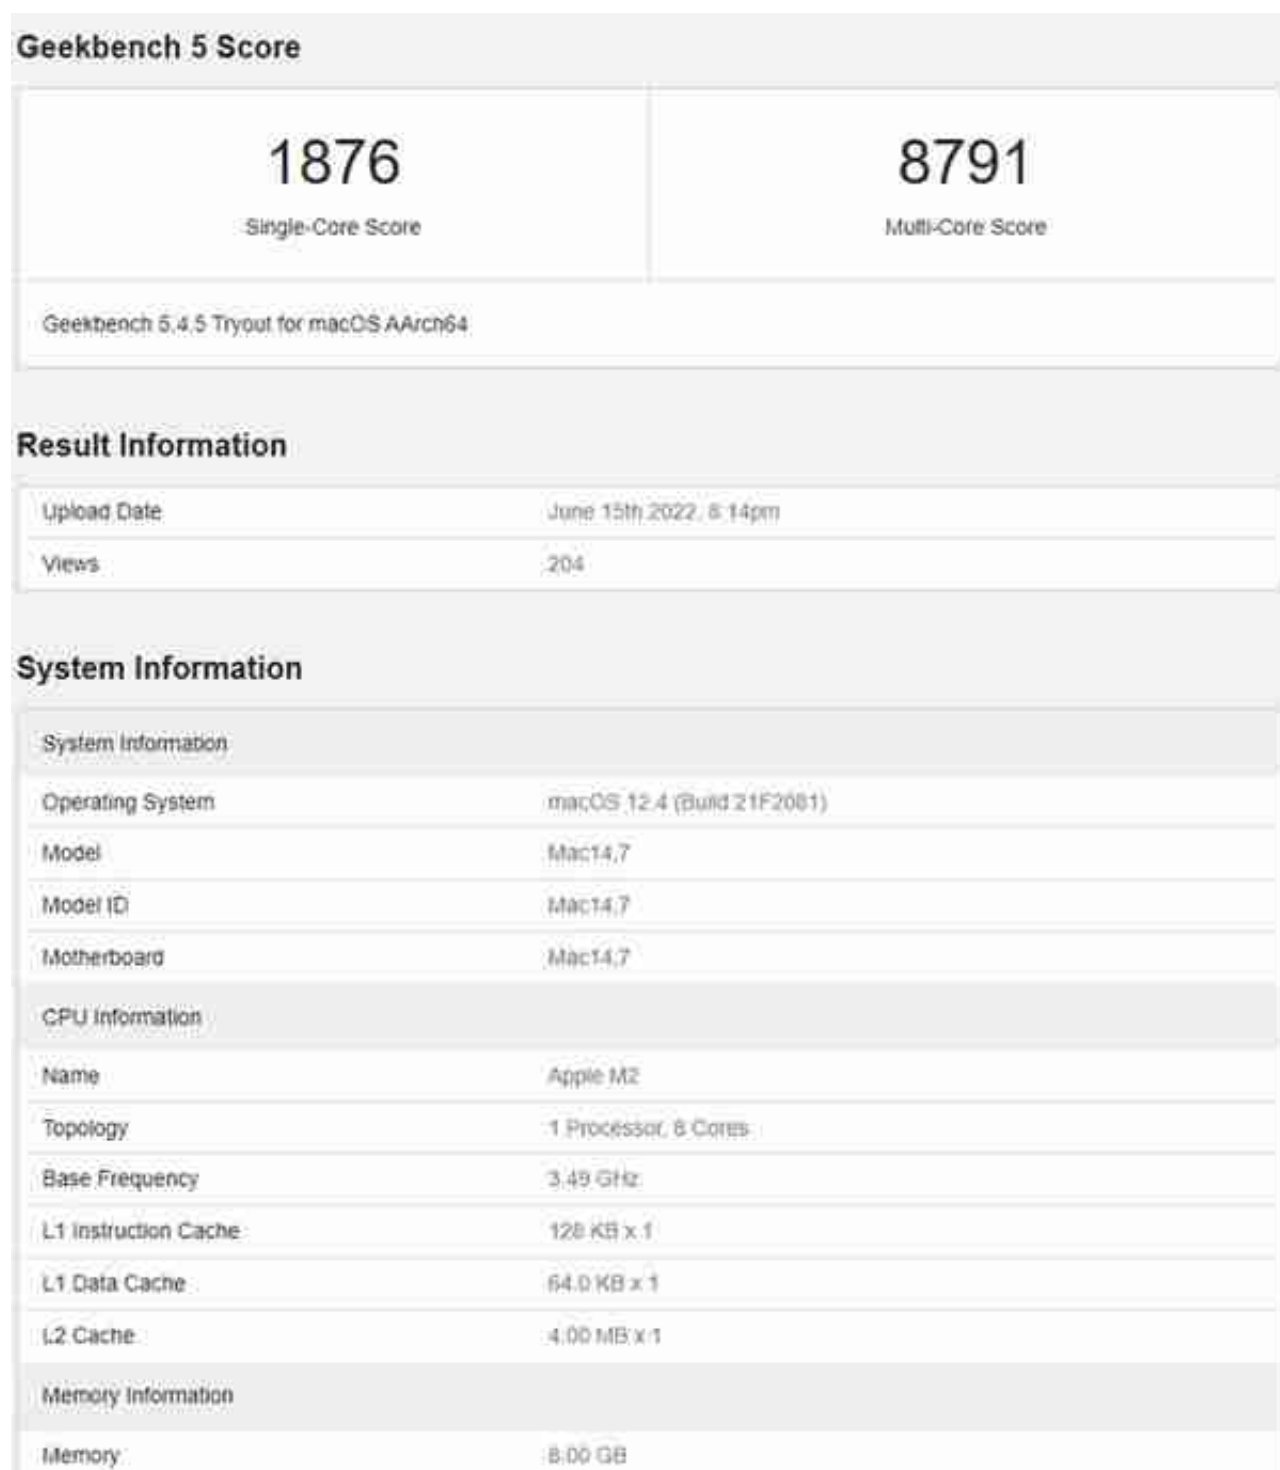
Geekbench 5 Score

1876
Single-Core Score

8791
Multi-Core Score

Geekbench 5.4.5 Tryout for macOS AArch64

Result Information

| Upload Date | June 15th 2022, 8:14pm |
|---|---|
| Views | 204 |

System Information

| System Information | |
|---|---|
| Operating System | macOS 12.4 (Build 21F2081) |
| Model | Mac14,7 |
| Model ID | Mac14,7 |
| Motherboard | Mac14,7 |
| CPU Information | |
| Name | Apple M2 |
| Topology | 1 Processor, 8 Cores |
| Base Frequency | 3.49 GHz |
| L1 Instruction Cache | 128 KB x 1 |
| L1 Data Cache | 64.0 KB x 1 |
| L2 Cache | 4.00 MB x 1 |
| Memory Information | |
| Memory | 8.00 GB |